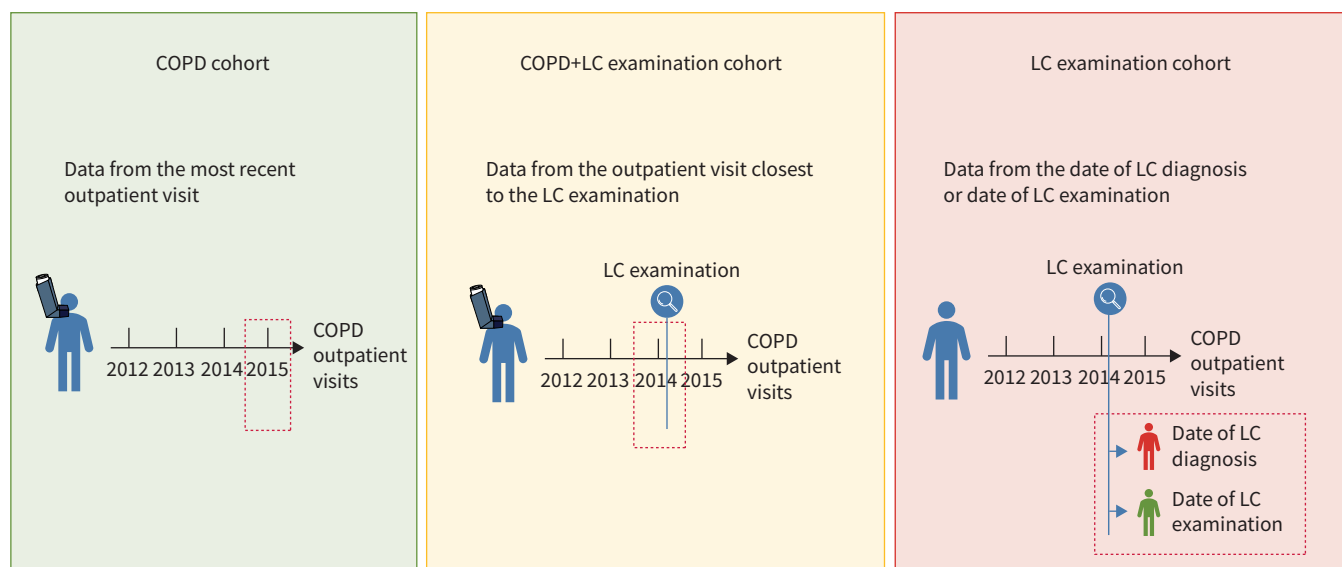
COPD cohort

Data from the most recent outpatient visit

2012 2013 2014 2015

COPD outpatient visits

COPD+LC examination cohort

Data from the outpatient visit closest to the LC examination

LC examination

2012 2013 2014 2015

COPD outpatient visits

LC examination cohort

Data from the date of LC diagnosis or date of LC examination

LC examination

2012 2013 2014 2015

COPD outpatient visits

Date of LC diagnosis

Date of LC examination